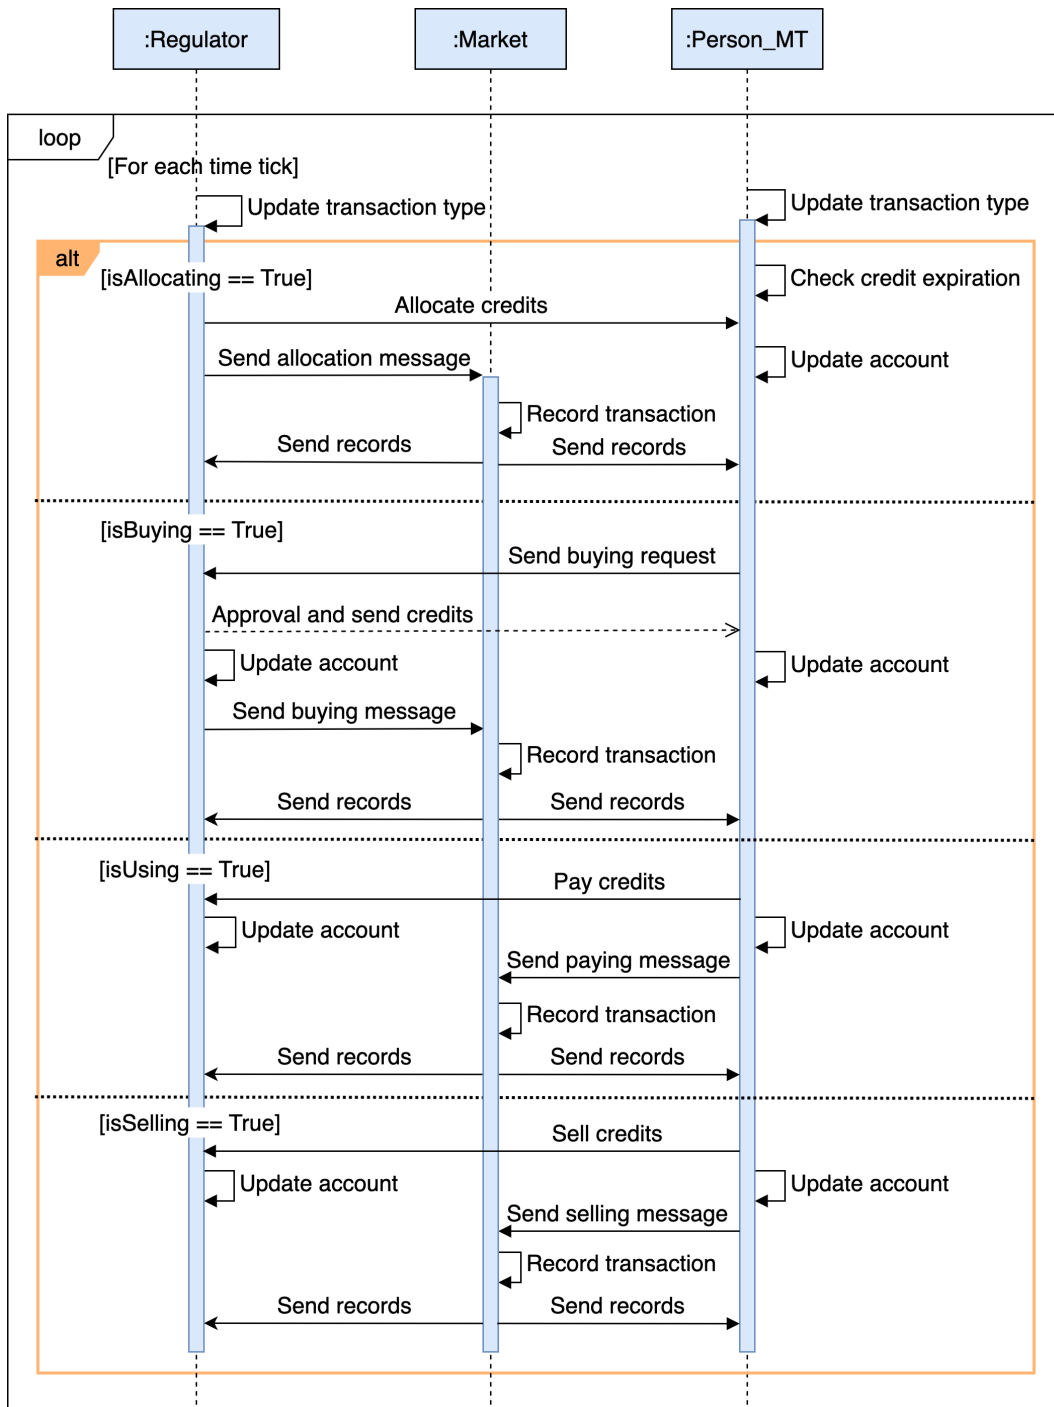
:Regulator
:Market
:Person_MT

loop
[For each time tick]

Update transaction type
Update transaction type

alt
[isAllocating == True]
Check credit expiration
Allocate credits
Send allocation message
Update account
Record transaction
Send records
Send records

[isBuying == True]
Send buying request
Approval and send credits
Update account
Update account
Send buying message
Record transaction
Send records
Send records

[isUsing == True]
Pay credits
Update account
Update account
Send paying message
Record transaction
Send records
Send records

[isSelling == True]
Sell credits
Update account
Update account
Send selling message
Record transaction
Send records
Send records